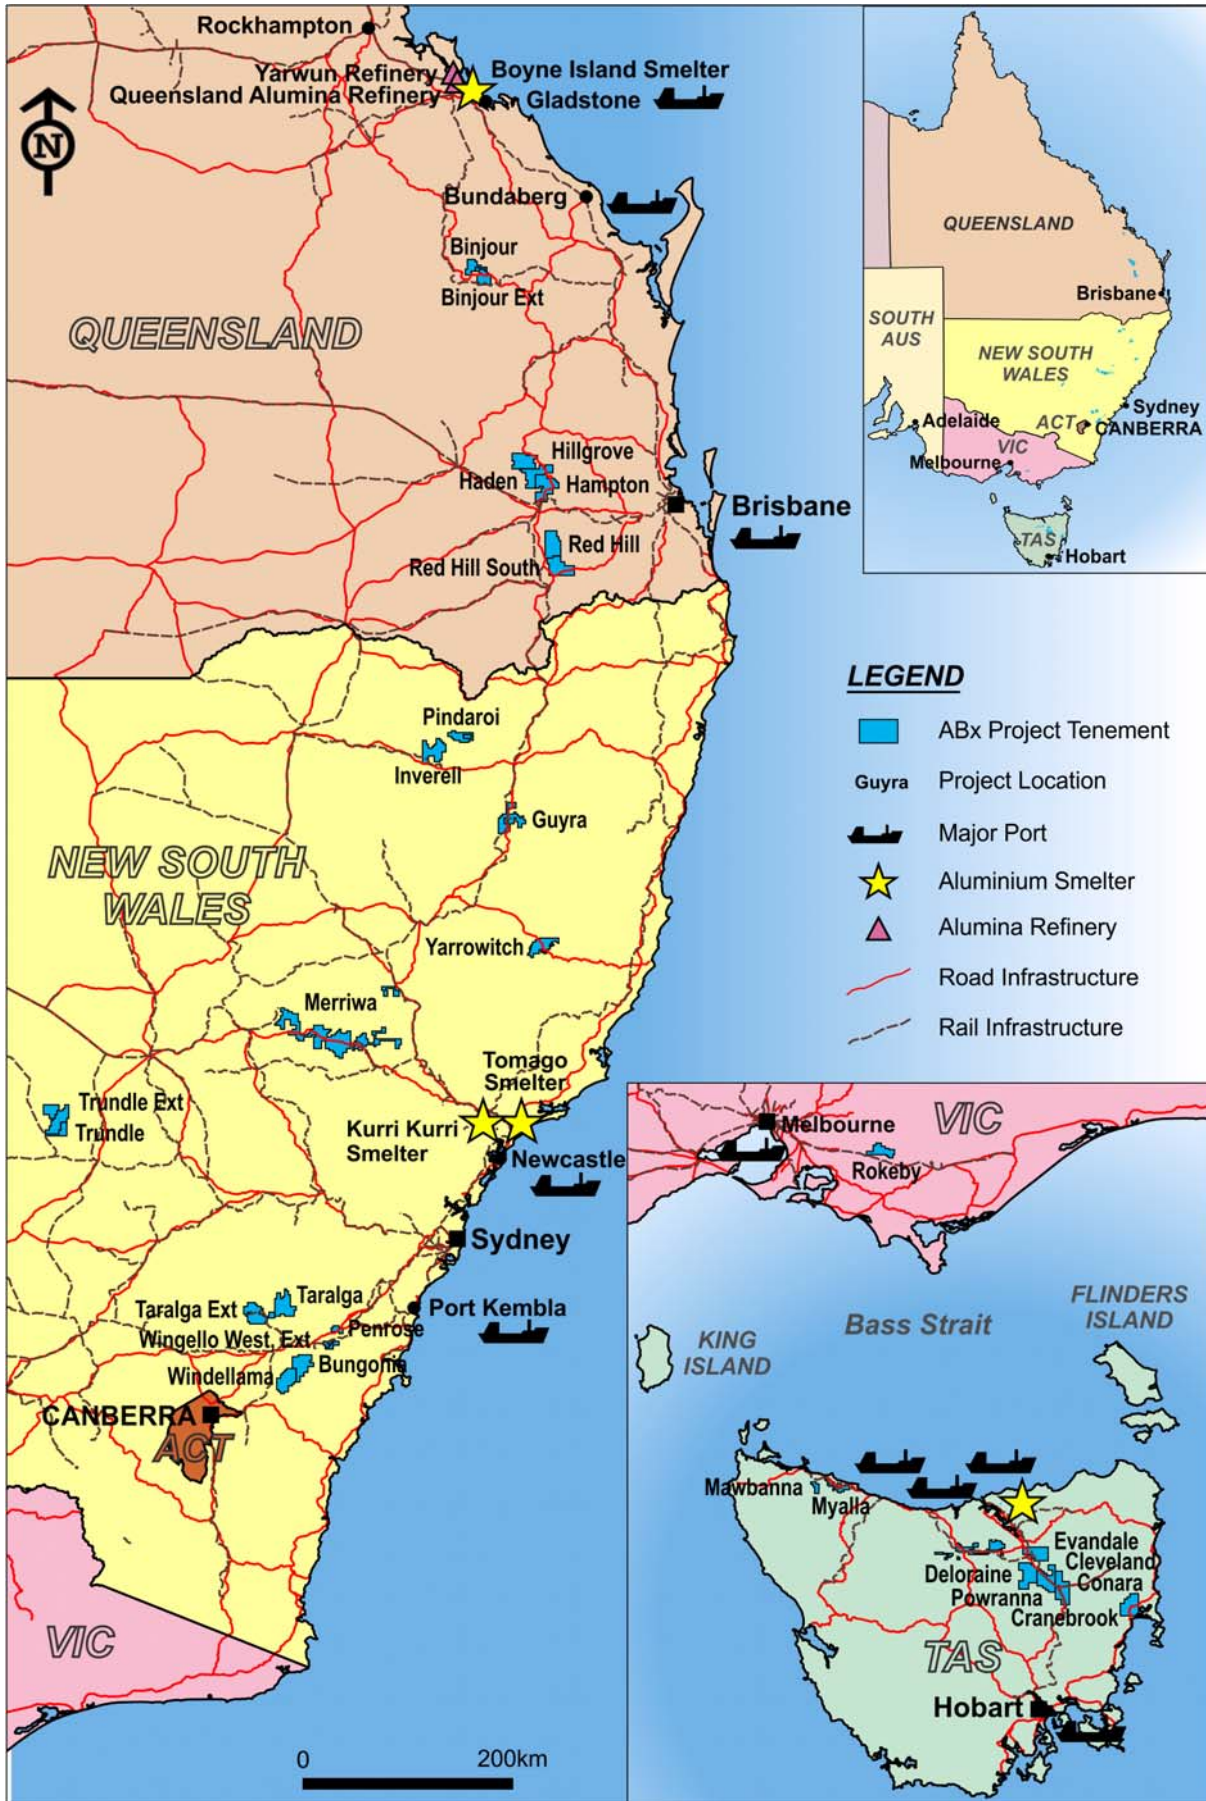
Rockhampton
Yarwun Refinery
Queensland Alumina Refinery
Boyne Island Smelter
Gladstone
N
Bundaberg
Binjour
Binjour Ext
QUEENSLAND
Hillgrove
Haden
Hampton
Brisbane
Red Hill
Red Hill South

QUEENSLAND
Brisbane
SOUTH AUS
NEW SOUTH WALES
Adelaide
ACT
Sydney
CANBERRA
VIC
Melbourne
TAS
Hobart

LEGEND
ABx Project Tenement
Guyra Project Location
Major Port
Aluminium Smelter
Alumina Refinery
Road Infrastructure
Rail Infrastructure

Pindaroi
Inverell
Guyra
NEW SOUTH WALES
Yarrowitch
Merriwa
Tomago Smelter
Trundle Ext
Trundle
Kurri Kurri Smelter
Newcastle
Sydney
Taralga Ext
Taralga
Port Kembla
Wingello West Ext
Penrose
Windellama
Bungonia
CANBERRA
ACT
VIC
0
200km

Melbourne
VIC
Rokeby
KING ISLAND
Bass Strait
FLINDERS ISLAND
Mawbanna
Myalla
Evandale
Cleveland
Deloraine
Conara
Powranna
Cranebrook
TAS
Hobart